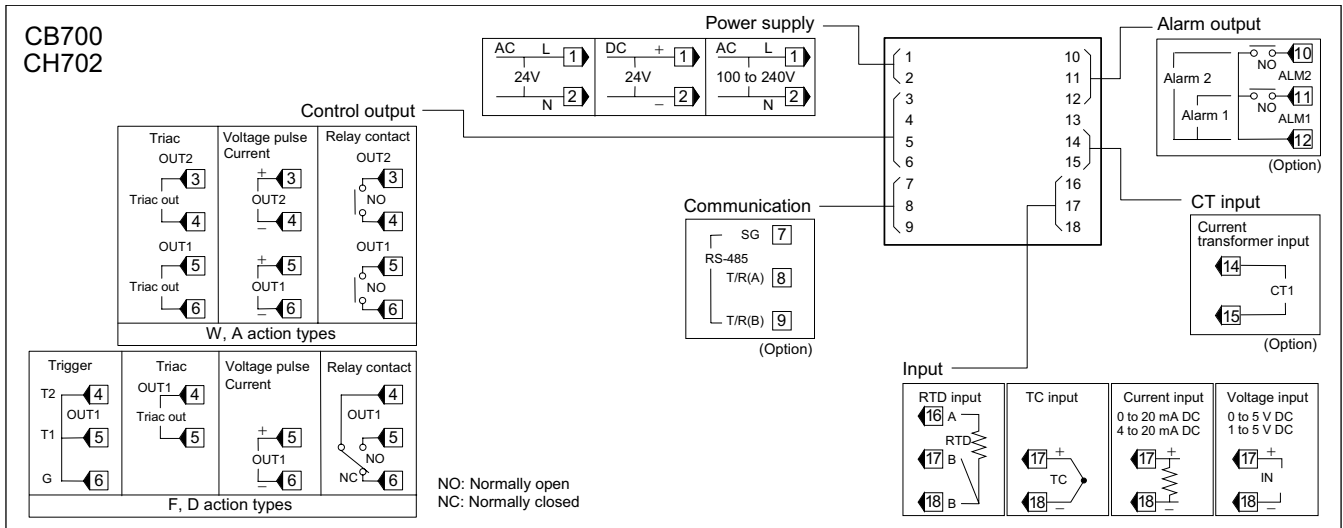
CB700
CH702

Power supply

| AC L 1 24V N 2 | DC + 1 24V – 2 | AC L 1 100 to 240V N 2 |
|---|---|---|

1 10
2 11
3 12
4 13
5 14
6 15
7 16
8 17
9 18

Alarm output

Alarm 2
NO 10
ALM2
NO 11
Alarm 1
ALM1
12
(Option)

Control output

| Triac | Voltage pulse Current | Relay contact |
|---|---|---|
| OUT2 3 Triac out 4 OUT1 5 Triac out 6 | + 3 OUT2 – 4 + 5 OUT1 – 6 | OUT2 3 NO 4 OUT1 5 NO 6 |

W, A action types

| Trigger | Triac | Voltage pulse Current | Relay contact |
|---|---|---|---|
| T2 4 OUT1 T1 5 G 6 | OUT1 4 Triac out 5 | + 5 OUT1 – 6 | 4 OUT1 5 NO NC 6 |

F, D action types

Communication

SG 7
RS-485
T/R(A) 8
T/R(B) 9
(Option)

CT input

Current transformer input
14
CT1
15
(Option)

Input

| RTD input | TC input | Current input | Voltage input |
|---|---|---|---|
| 16 A RTD 17 B 18 B | 17 + TC 18 – | 0 to 20 mA DC 4 to 20 mA DC 17 + 18 – | 0 to 5 V DC 1 to 5 V DC 17 + IN 18 – |

NO: Normally open
NC: Normally closed